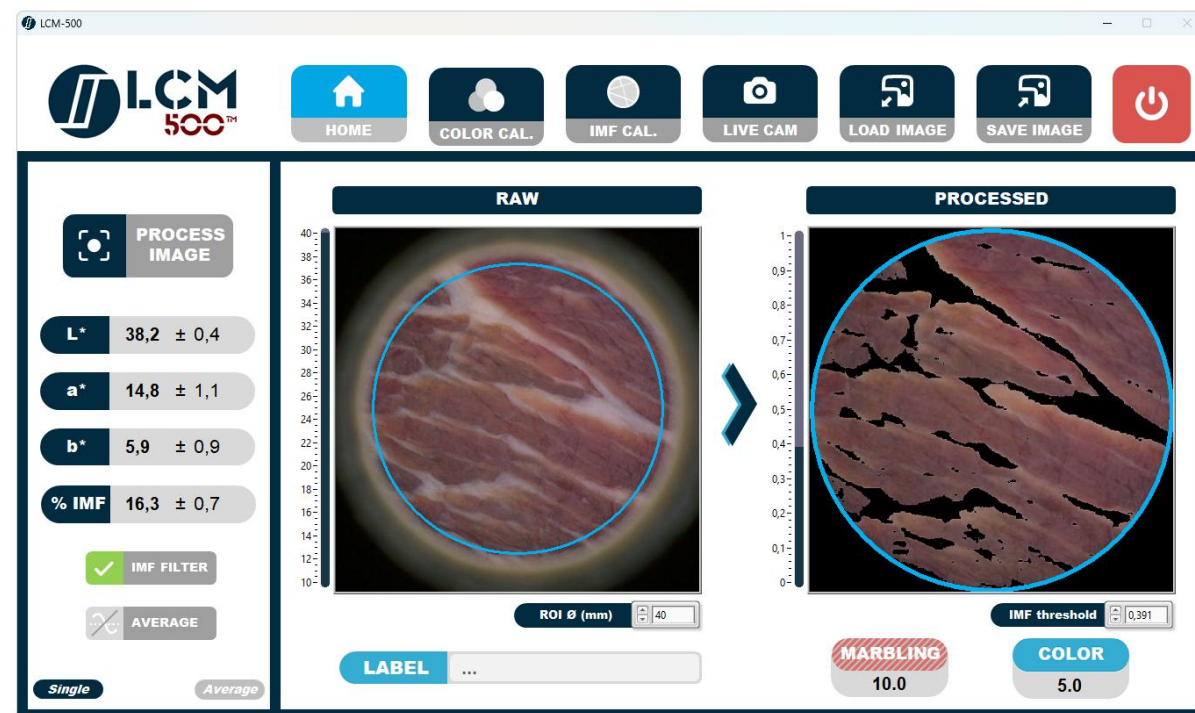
LCM-500

LCM 500™

HOME
COLOR CAL.
IMF CAL.
LIVE CAM
LOAD IMAGE
SAVE IMAGE

PROCESS IMAGE

| L* | 38,2 ± 0,4 |
|---|---|
| a* | 14,8 ± 1,1 |
| b* | 5,9 ± 0,9 |
| % IMF | 16,3 ± 0,7 |

IMF FILTER
AVERAGE

Single
Average

RAW

40
38
36
34
32
30
28
26
24
22
20
18
16
14
12
10

ROI Ø (mm) 40

LABEL ...

PROCESSED

1
0,9
0,8
0,7
0,6
0,5
0,4
0,3
0,2
0,1
0

IMF threshold 0,391

MARBLING
10.0

COLOR
5.0